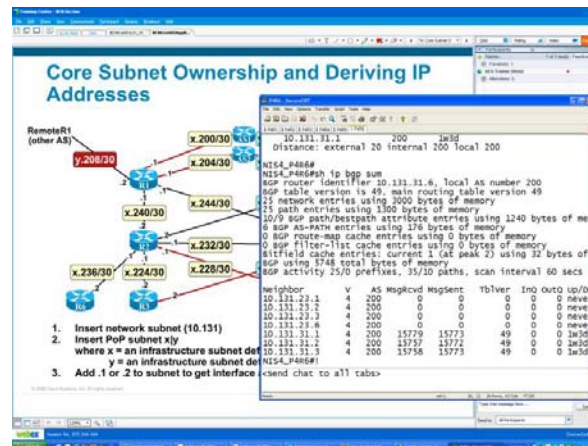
Core Subnet Ownership and Deriving IP Addresses

RemoteR1
(other AS)

y.208/30

x.200/30

x.204/30

x.244/30

x.240/30

x.232/30

x.236/30

x.224/30

x.228/30

1. Insert network subnet (10.131)
2. Insert PoP subnet x|y
where x = an infrastructure subnet def
y = an infrastructure subnet de
3. Add .1 or .2 to subnet to get interface

10.131.31.1 200 1w3d
Distance: external 20 internal 200 local 200

NIS4_P4R6#
NIS4_P4R6#sh ip bgp sum
BGP router identifier 10.131.31.6, local AS number 200
BGP table version is 49, main routing table version 49
25 network entries using 3000 bytes of memory
25 path entries using 1300 bytes of memory
10/9 BGP path/bestpath attribute entries using 1240 bytes of me
0 BGP AS-PATH entries using 176 bytes of memory
0 BGP route-map cache entries using 0 bytes of memory
0 BGP filter-list cache entries using 0 bytes of memory
Bitfield cache entries: current 1 (at peak 2) using 32 bytes of
BGP using 5746 total bytes of memory
BGP activity 25/0 prefixes, 35/10 paths, scan interval 60 secs

| Neighbor | V | AS | MsgRcvd | MsgSent | TblVer | InQ | OutQ | Up/D |
|---|---|---|---|---|---|---|---|---|
| 10.131.23.1 | 4 | 200 | 0 | 0 | 0 | 0 | 0 | neve |
| 10.131.23.2 | 4 | 200 | 0 | 0 | 0 | 0 | 0 | neve |
| 10.131.23.3 | 4 | 200 | 0 | 0 | 0 | 0 | 0 | neve |
| 10.131.23.6 | 4 | 200 | 0 | 0 | 0 | 0 | 0 | neve |
| 10.131.31.1 | 4 | 200 | 15779 | 15773 | 49 | 0 | 0 | 1w3d |
| 10.131.31.2 | 4 | 200 | 15757 | 15772 | 49 | 0 | 0 | 1w3d |
| 10.131.31.3 | 4 | 200 | 15758 | 15773 | 49 | 0 | 0 | 1w3d |

NIS4_P4R6#

<send chat to all tabs>